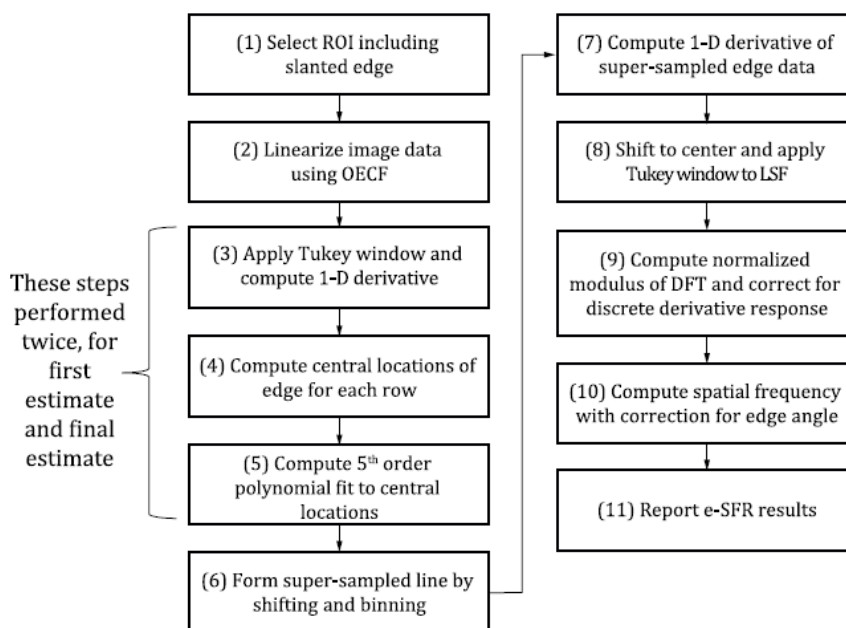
(1) Select ROI including slanted edge

(2) Linearize image data using OECF

These steps performed twice, for first estimate and final estimate

(3) Apply Tukey window and compute 1-D derivative

(4) Compute central locations of edge for each row

(5) Compute 5$^{th}$ order polynomial fit to central locations

(6) Form super-sampled line by shifting and binning

(7) Compute 1-D derivative of super-sampled edge data

(8) Shift to center and apply Tukey window to LSF

(9) Compute normalized modulus of DFT and correct for discrete derivative response

(10) Compute spatial frequency with correction for edge angle

(11) Report e-SFR results